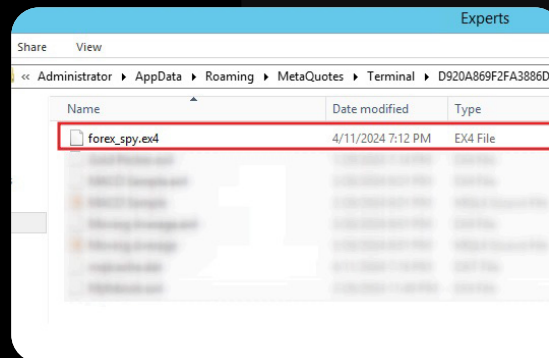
Experts

Share View

« Administrator ▸ AppData ▸ Roaming ▸ MetaQuotes ▸ Terminal ▸ D920A869F2FA3886D

| Name | Date modified | Type |
|---|---|---|
| forex_spy.ex4 | 4/11/2024 7:12 PM | EX4 File |
| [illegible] | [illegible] | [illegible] |
| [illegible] | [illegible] | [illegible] |
| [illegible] | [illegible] | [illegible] |
| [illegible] | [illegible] | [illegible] |
| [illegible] | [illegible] | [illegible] |
| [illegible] | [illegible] | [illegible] |
| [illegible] | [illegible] | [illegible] |